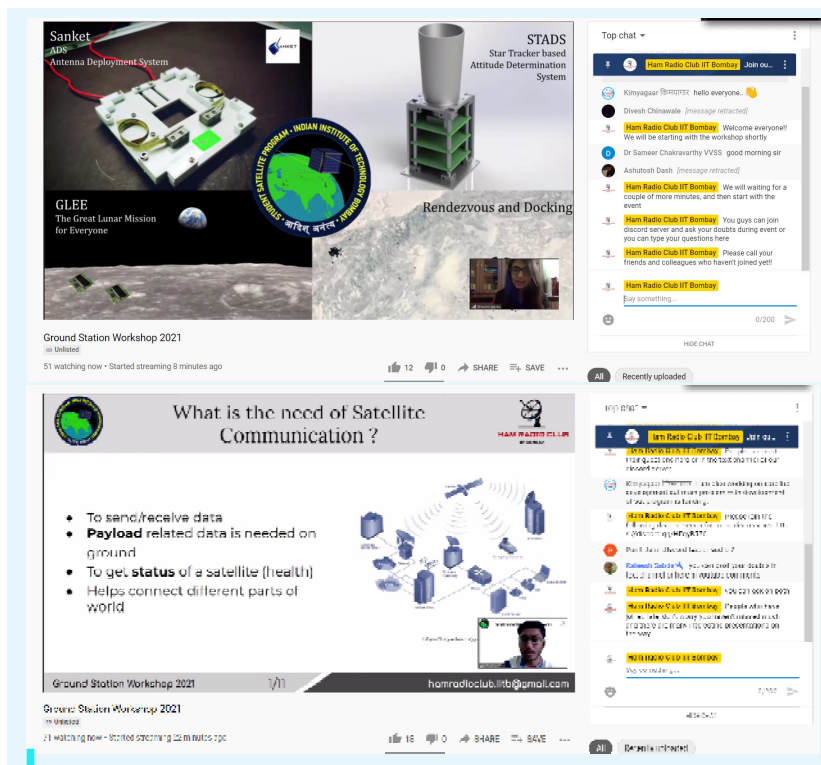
Sanket
ADS
Antenna Deployment System

STADS
Star Tracker based
Attitude Determination
System

STUDENT SATELLITE PROGRAM • INDIAN INSTITUTE OF TECHNOLOGY BOMBAY
आविष्कार

GLEE
The Great Lunar Mission
for Everyone

Rendezvous and Docking

Ground Station Workshop 2021
Unlisted
51 watching now • Started streaming 8 minutes ago
12 0 SHARE SAVE

Top chat
Ham Radio Club IIT Bombay Join ou...
Kimyagaar किमयागार hello everyone. 👋
Divesh Chinawale [message retracted]
Ham Radio Club IIT Bombay Welcome everyone!! We will be starting with the workshop shortly
D Dr Sameer Chakravarthy VVSS good morning sir
Ashutosh Dash [message retracted]
Ham Radio Club IIT Bombay We will waiting for a couple of more minutes, and then start with the event
Ham Radio Club IIT Bombay You guys can join discord server and ask your doubts during event or you can type your questions here
Ham Radio Club IIT Bombay Please call your friends and colleagues who haven't joined yet!!
Ham Radio Club IIT Bombay
Say something...
0/200
HIDE CHAT
All Recently uploaded

What is the need of Satellite Communication ?
HAM RADIO CLUB
• To send/receive data
• Payload related data is needed on ground
• To get status of a satellite (health)
• Helps connect different parts of world
Ground Station Workshop 2021 1/11 hamradioclub.iitb@gmail.com

Ground Station Workshop 2021
Unlisted
71 watching now • Started streaming 22 minutes ago
18 0 SHARE SAVE

Top chat
Ham Radio Club IIT Bombay Join us...
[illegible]
Kimyagaar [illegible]
Ham Radio Club IIT Bombay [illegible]
P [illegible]
Rakesh Sable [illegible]
Ham Radio Club IIT Bombay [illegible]
Ham Radio Club IIT Bombay People who have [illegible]
Ham Radio Club IIT Bombay
Say something...
HIDE CHAT
All Recently uploaded